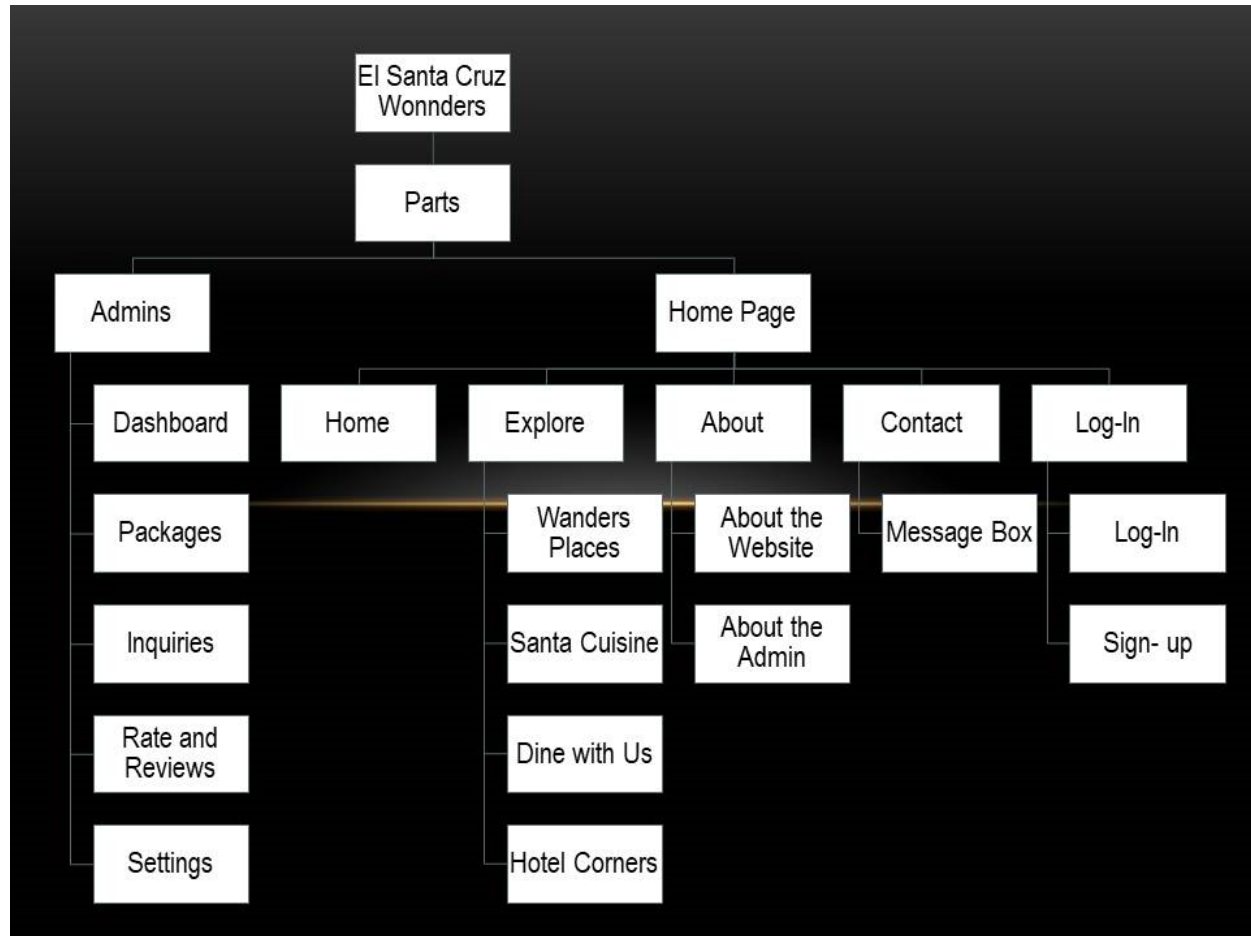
El Santa Cruz Wonnders

Parts

Admins

Dashboard

Packages

Inquiries

Rate and Reviews

Settings

Home Page

Home

Explore

Wanders Places

Santa Cuisine

Dine with Us

Hotel Corners

About

About the Website

About the Admin

Contact

Message Box

Log-In

Log-In

Sign- up